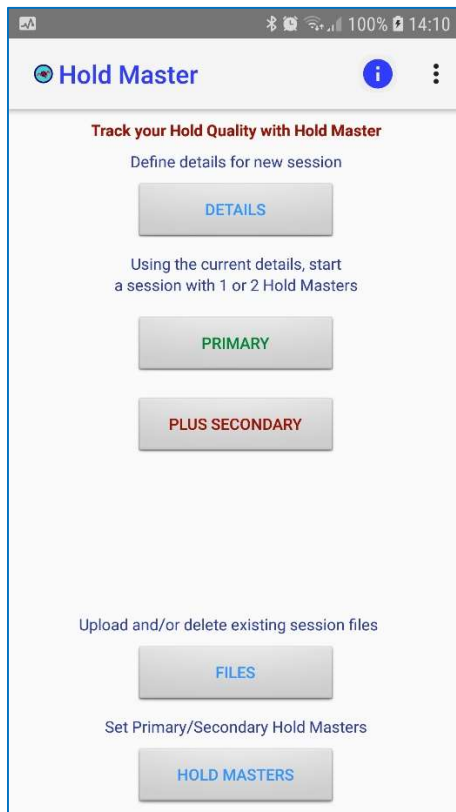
100% 14:10

Hold Master

Track your Hold Quality with Hold Master

Define details for new session

DETAILS

Using the current details, start a session with 1 or 2 Hold Masters

PRIMARY

PLUS SECONDARY

Upload and/or delete existing session files

FILES

Set Primary/Secondary Hold Masters

HOLD MASTERS